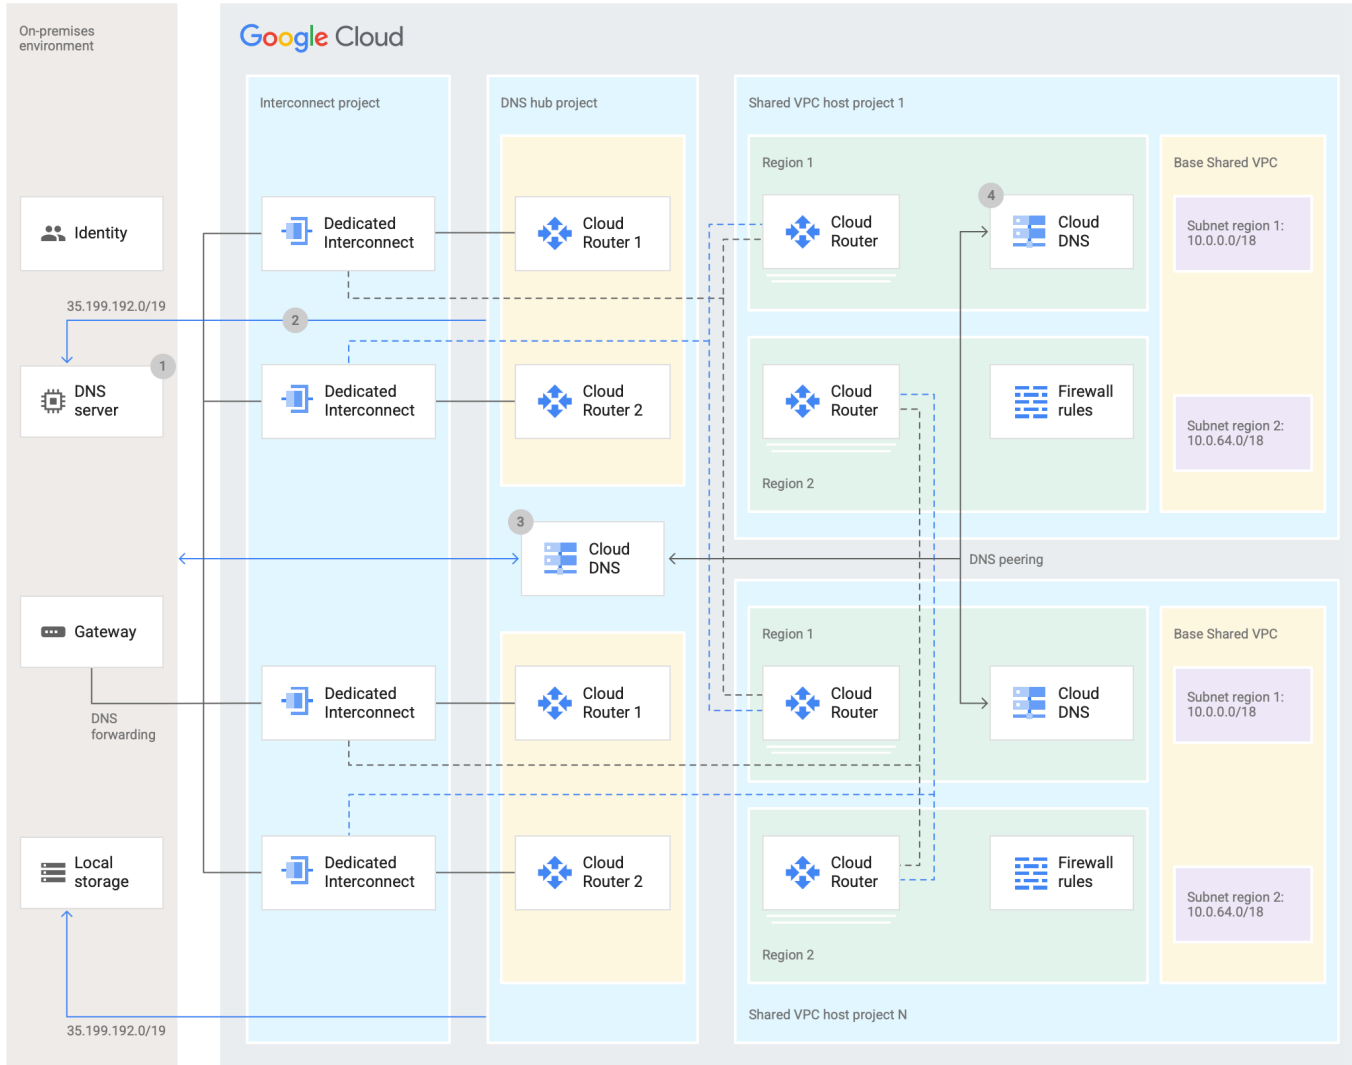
On-premises environment

Identity

35.199.192.0/19

1

DNS server

Gateway

DNS forwarding

Local storage

35.199.192.0/19

Google Cloud

Interconnect project

Dedicated Interconnect

Dedicated Interconnect

Dedicated Interconnect

Dedicated Interconnect

2

DNS hub project

Cloud Router 1

Cloud Router 2

3

Cloud DNS

Cloud Router 1

Cloud Router 2

Shared VPC host project 1

Region 1

Cloud Router

4

Cloud DNS

Cloud Router

Firewall rules

Region 2

Base Shared VPC

Subnet region 1: 10.0.0.0/18

Subnet region 2: 10.0.64.0/18

DNS peering

Region 1

Cloud Router

Cloud DNS

Cloud Router

Firewall rules

Region 2

Base Shared VPC

Subnet region 1: 10.0.0.0/18

Subnet region 2: 10.0.64.0/18

Shared VPC host project N